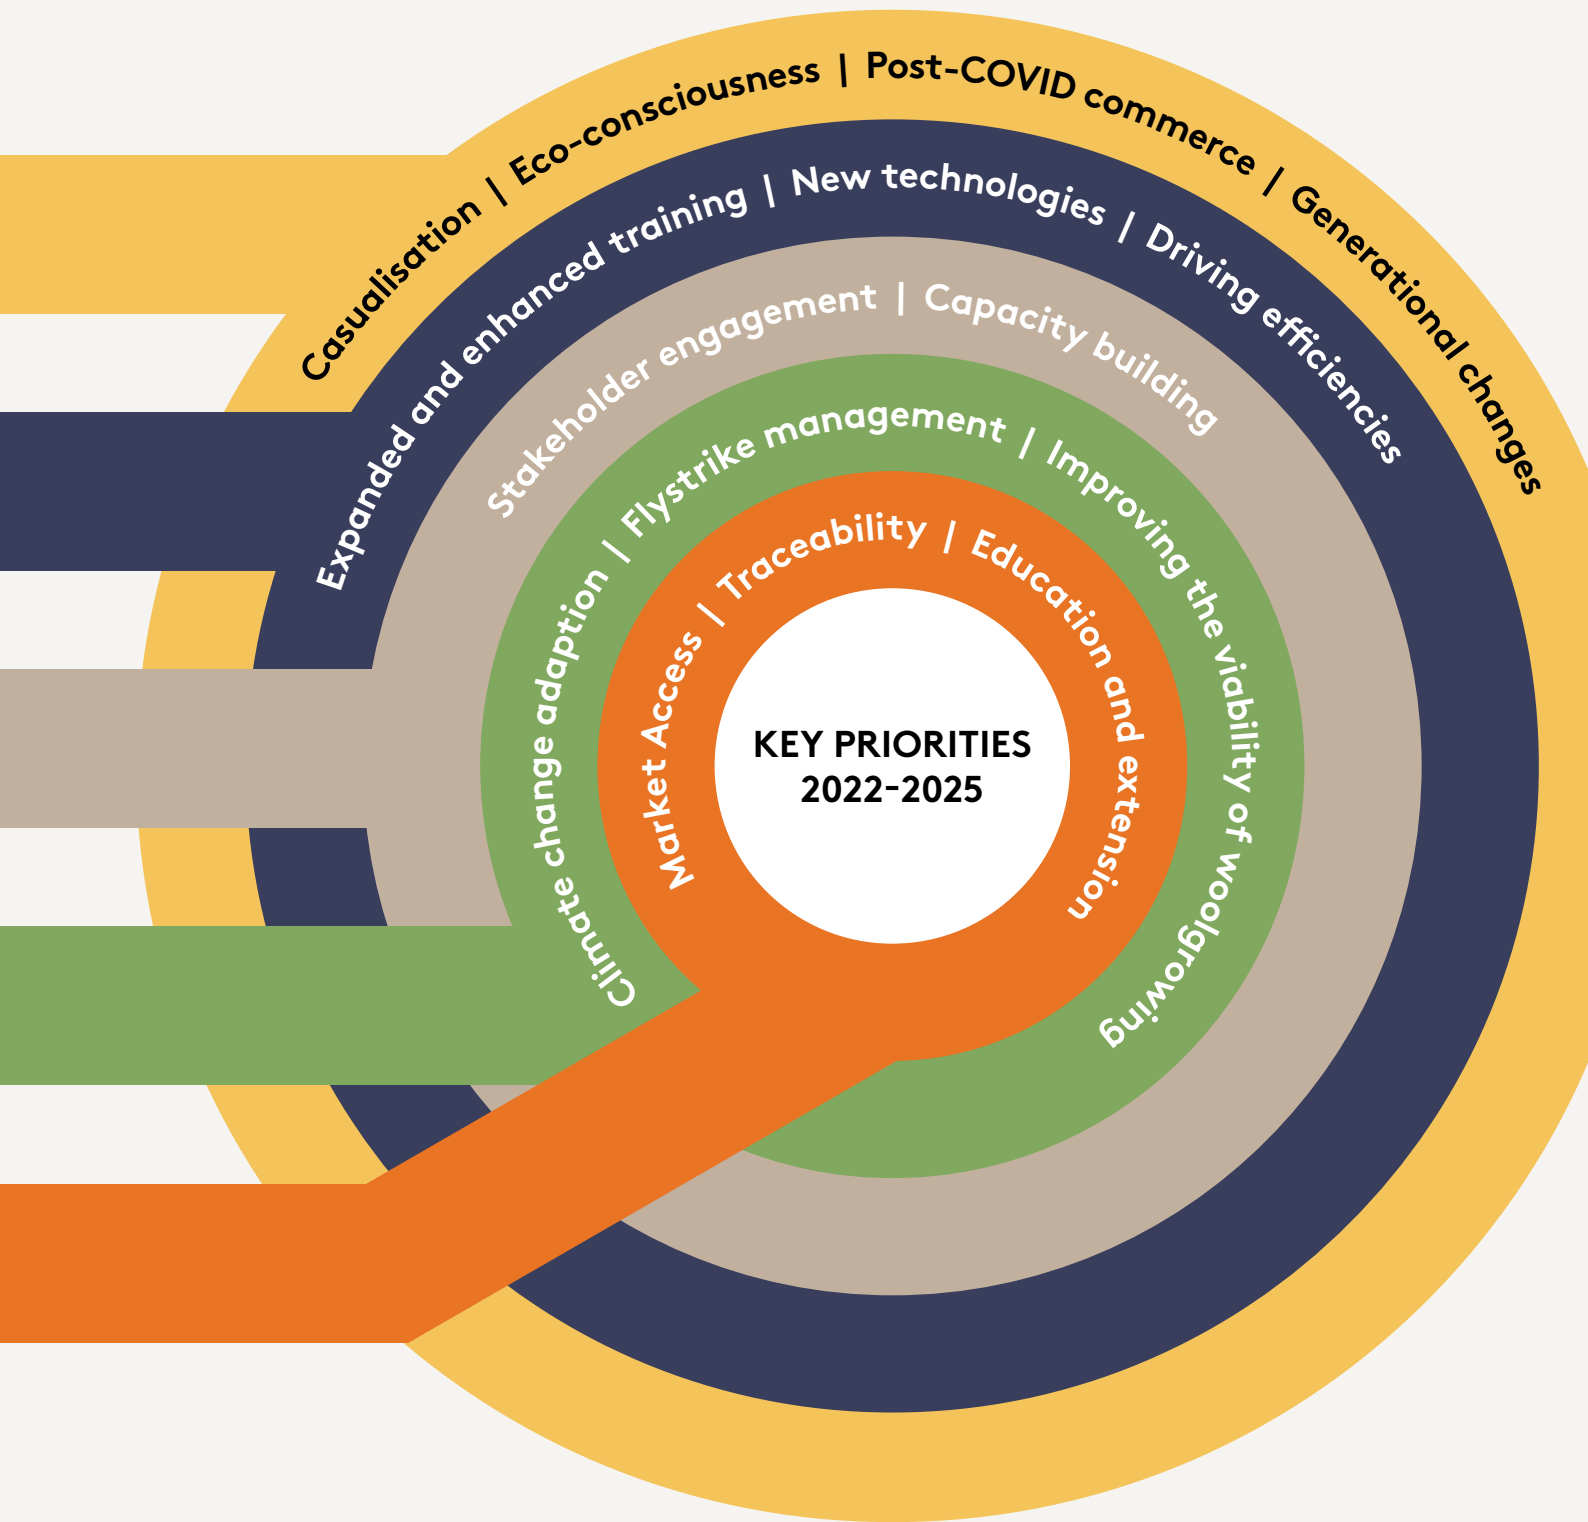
Casualisation | Eco-consciousness | Post-COVID commerce | Generational changes

Expanded and enhanced training | New technologies | Driving efficiencies

Stakeholder engagement | Capacity building

Climate change adaption | Flystrike management | Improving the viability of woolgrowing

Market Access | Traceability | Education and extension

KEY PRIORITIES 2022-2025